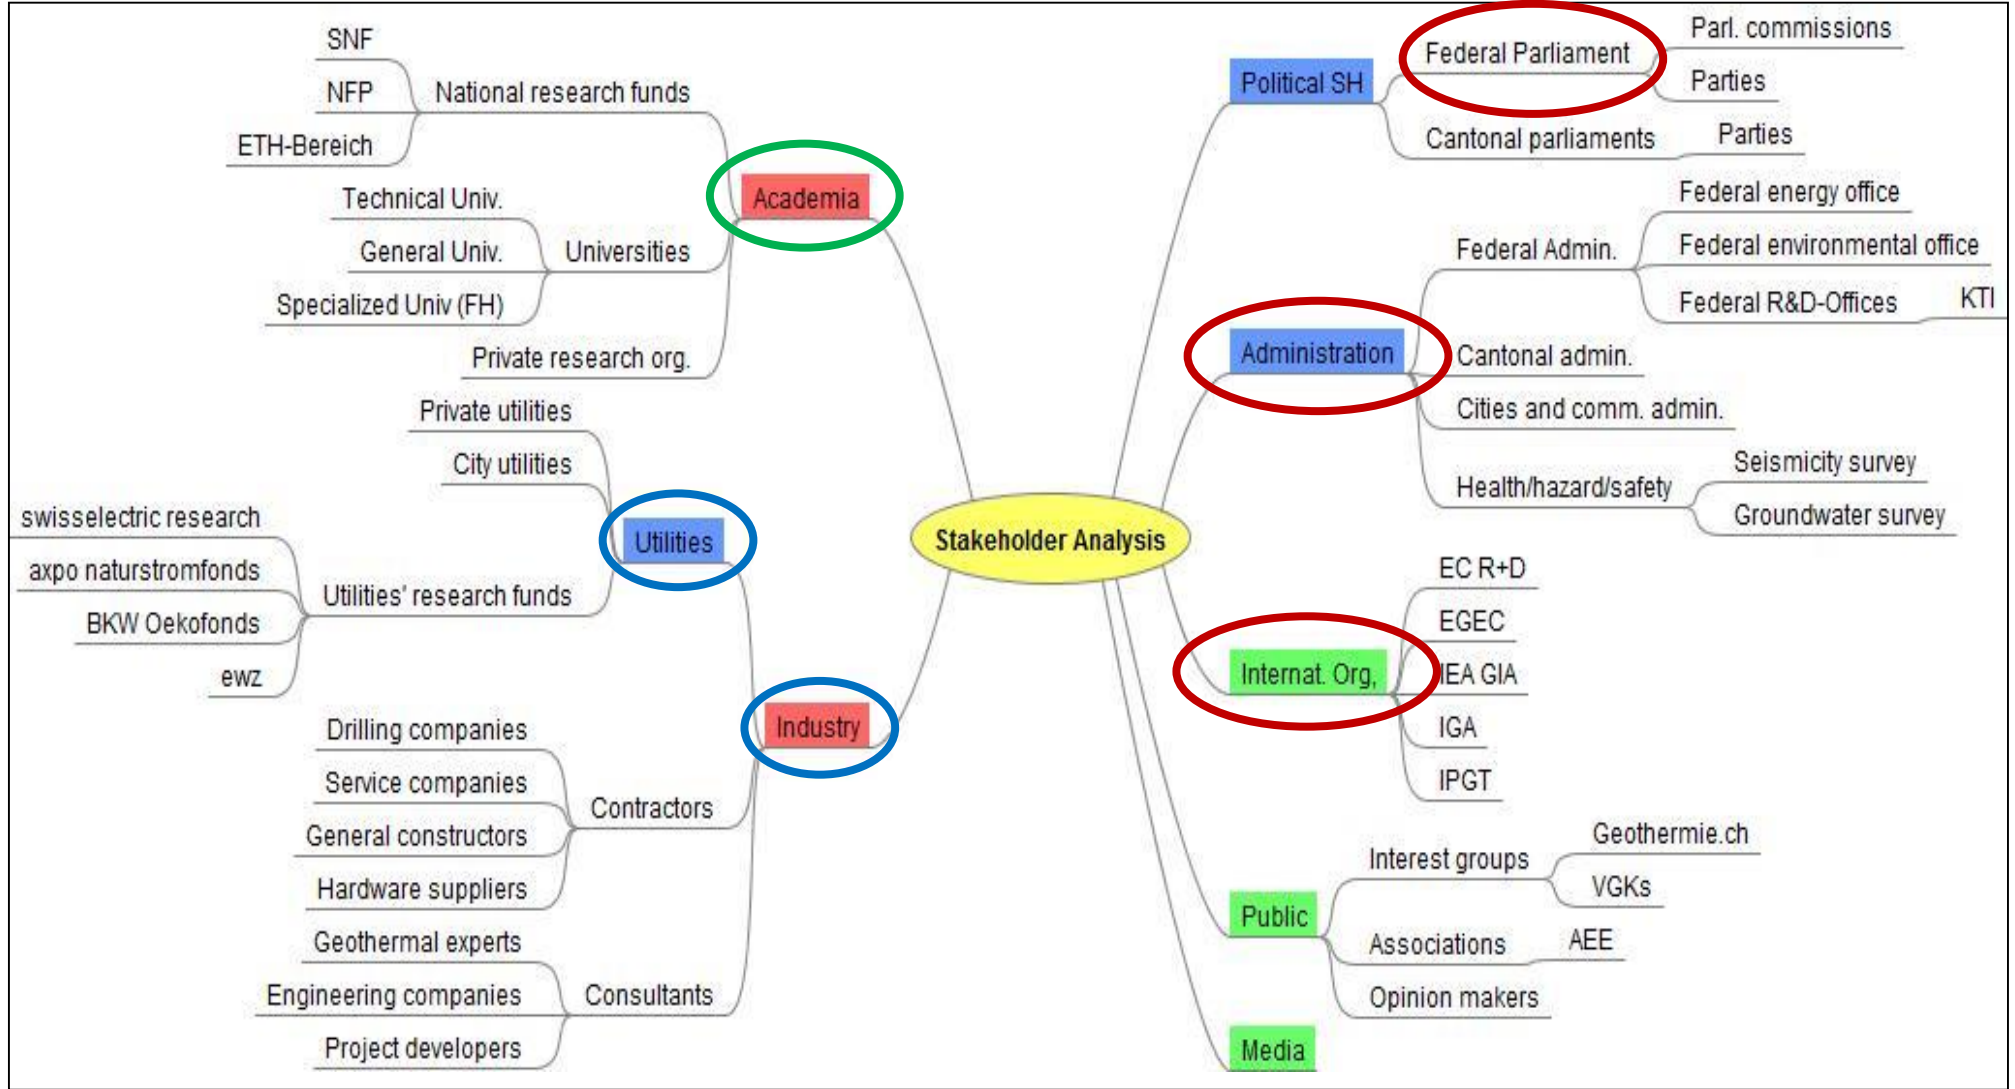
Stakeholder Analysis

Academia
National research funds
SNF
NFP
ETH-Bereich
Universities
Technical Univ.
General Univ.
Specialized Univ (FH)
Private research org.

Utilities
Private utilities
City utilities
Utilities' research funds
swisselectric research
axpo naturstromfonds
BKW Oekofonds
ewz

Industry
Contractors
Drilling companies
Service companies
General constructors
Hardware suppliers
Consultants
Geothermal experts
Engineering companies
Project developers

Political SH
Federal Parliament
Parl. commissions
Parties
Cantonal parliaments
Parties

Administration
Federal Admin.
Federal energy office
Federal environmental office
Federal R&D-Offices
KTI
Cantonal admin.
Cities and comm. admin.
Health/hazard/safety
Seismicity survey
Groundwater survey

Internat. Org.
EC R+D
EGEC
IEA GIA
IGA
IPGT

Public
Interest groups
Geothermie.ch
VGKs
Associations
AEE
Opinion makers

Media